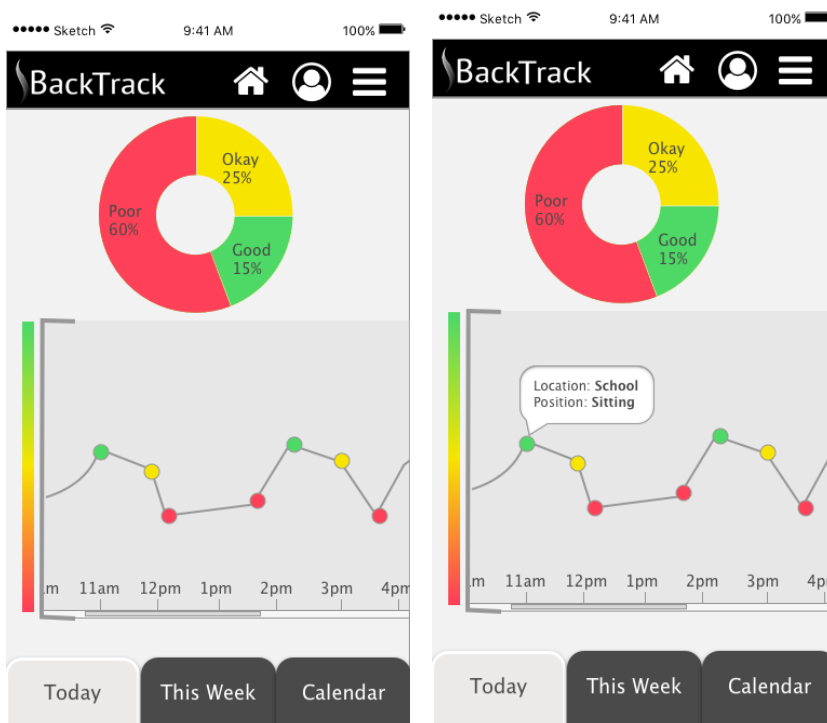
●●●●● Sketch 9:41 AM 100%

BackTrack

Okay 25%

Poor 60%

Good 15%

m 11am 12pm 1pm 2pm 3pm 4pm

Today This Week Calendar

●●●●● Sketch 9:41 AM 100%

BackTrack

Okay 25%

Poor 60%

Good 15%

Location: **School**
Position: **Sitting**

m 11am 12pm 1pm 2pm 3pm 4p

Today This Week Calendar